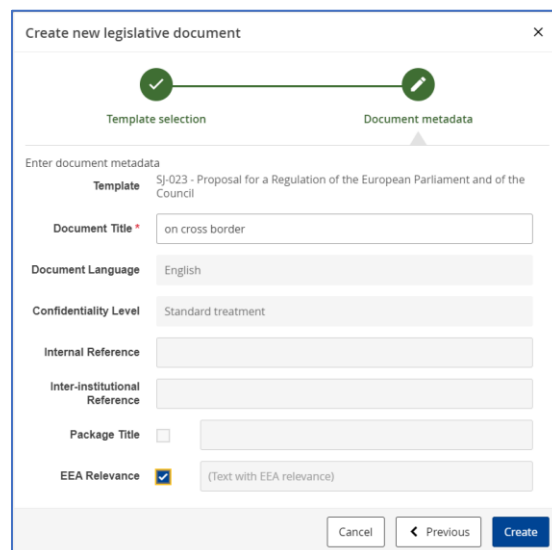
Create new legislative document

×

Template selection

Document metadata

Enter document metadata

Template SJ-023 - Proposal for a Regulation of the European Parliament and of the Council

Document Title * on cross border

Document Language English

Confidentiality Level Standard treatment

Internal Reference

Inter-institutional Reference

Package Title

EEA Relevance (Text with EEA relevance)

Cancel

Previous

Create